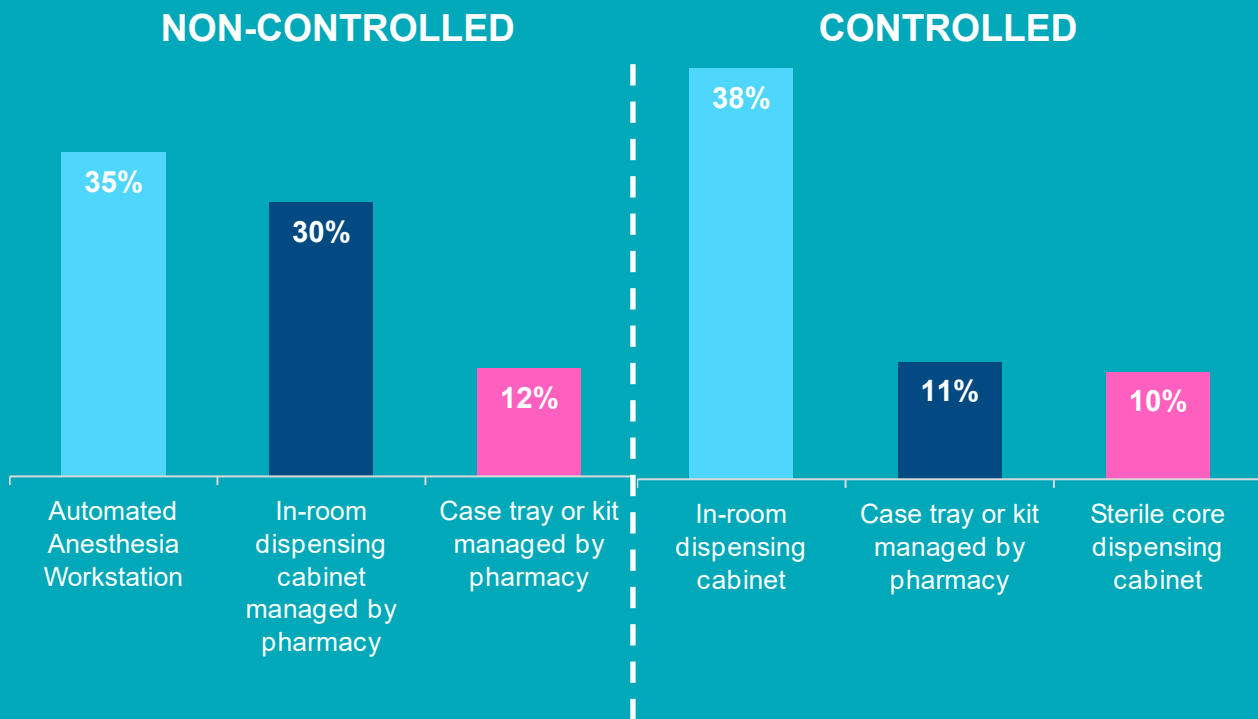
NON-CONTROLLED

35%

30%

12%

Automated Anesthesia Workstation

In-room dispensing cabinet managed by pharmacy

Case tray or kit managed by pharmacy

CONTROLLED

38%

11%

10%

In-room dispensing cabinet

Case tray or kit managed by pharmacy

Sterile core dispensing cabinet